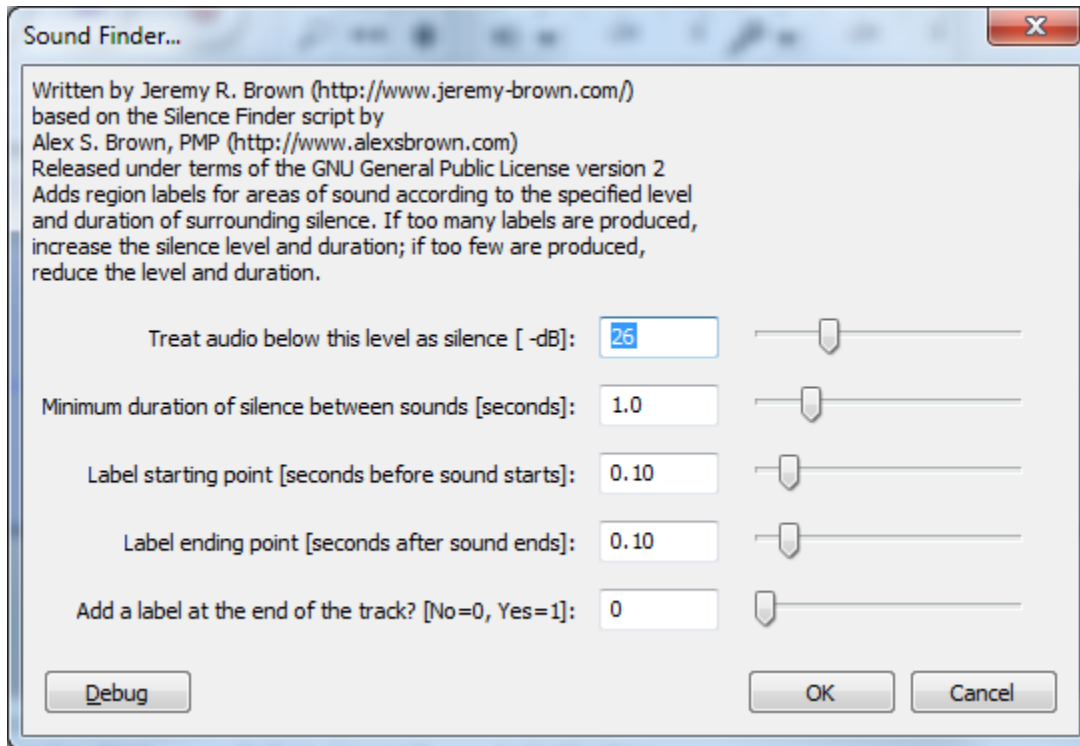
Sound Finder...

Written by Jeremy R. Brown (http://www.jeremy-brown.com/)
based on the Silence Finder script by
Alex S. Brown, PMP (http://www.alexsbrown.com)
Released under terms of the GNU General Public License version 2
Adds region labels for areas of sound according to the specified level and duration of surrounding silence. If too many labels are produced, increase the silence level and duration; if too few are produced, reduce the level and duration.

Treat audio below this level as silence [ -dB]: 26

Minimum duration of silence between sounds [seconds]: 1.0

Label starting point [seconds before sound starts]: 0.10

Label ending point [seconds after sound ends]: 0.10

Add a label at the end of the track? [No=0, Yes=1]: 0

Debug

OK

Cancel